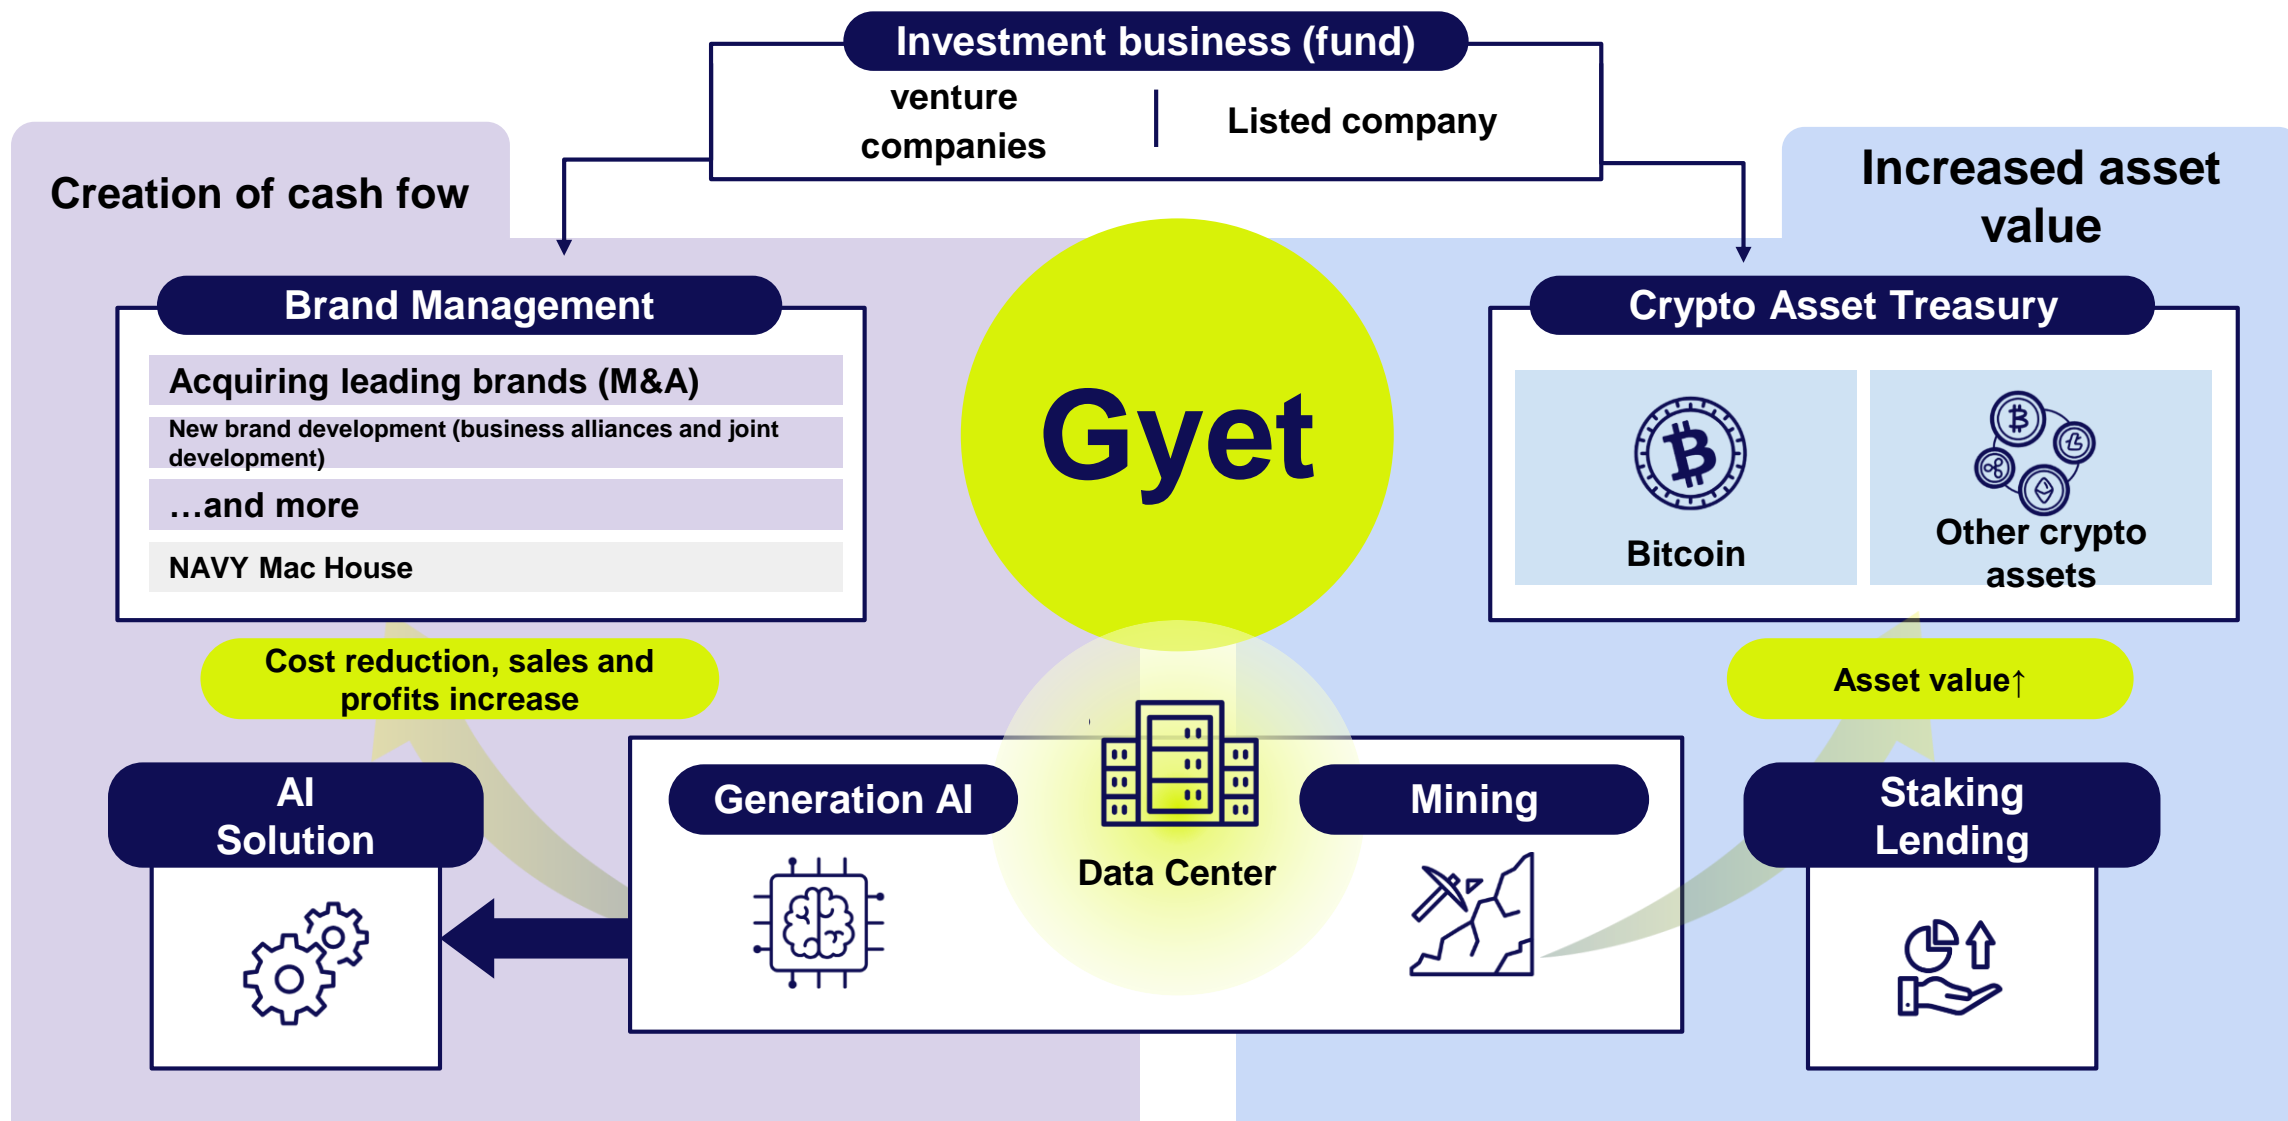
Investment business (fund)

venture companies

Listed company

Creation of cash fow

Increased asset value

Brand Management

Acquiring leading brands (M&A)

New brand development (business alliances and joint development)

…and more

NAVY Mac House

Gyet

Crypto Asset Treasury

Bitcoin

Other crypto assets

Cost reduction, sales and profits increase

Asset value↑

AI Solution

Generation AI

Data Center

Mining

Staking Lending